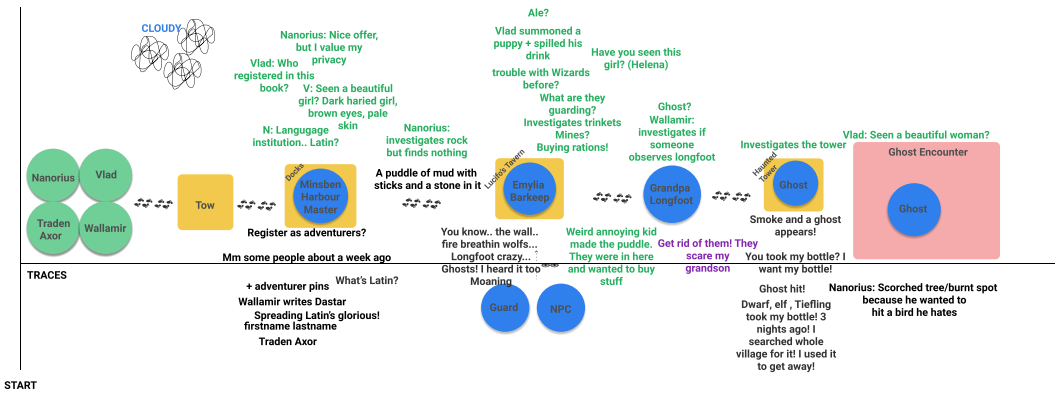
CLOUDY

Nanorius: Nice offer, but I value my privacy

Vlad: Who registered in this book?

V: Seen a beautiful girl? Dark haried girl, brown eyes, pale skin

N: Langugage institution.. Latin?

Nanorius: investigates rock but finds nothing

Ale?

Vlad summoned a puppy + spilled his drink

Have you seen this girl? (Helena)

trouble with Wizards before?

What are they guarding?

Investigates trinkets

Mines?

Buying rations!

Ghost?

Wallamir: investigates if someone observes longfoot

Investigates the tower

Vlad: Seen a beautiful woman?

Nanorius

Vlad

Traden Axor

Wallamir

Tow

Docks

Minsben Harbour Master

A puddle of mud with sticks and a stone in it

Lucifa's Tavern

Emylia Barkeep

Grandpa Longfoot

Haunted Tower

Ghost

Ghost Encounter

Ghost

Register as adventurers?

Mm some people about a week ago

You know.. the wall.. fire breathin wolfs... Longfoot crazy...

Ghosts! I heard it too Moaning

Weird annoying kid made the puddle. They were in here and wanted to buy stuff

Get rid of them! They scare my grandson

Smoke and a ghost appears!

You took my bottle? I want my bottle!

TRACES

What's Latin?

+ adventurer pins

Wallamir writes Dastar

Spreading Latin's glorious!

firstname lastname

Traden Axor

Guard

NPC

Ghost hit!

Dwarf, elf , Tiefling took my bottle! 3 nights ago! I searched whole village for it! I used it to get away!

Nanorius: Scorched tree/burnt spot because he wanted to hit a bird he hates

START